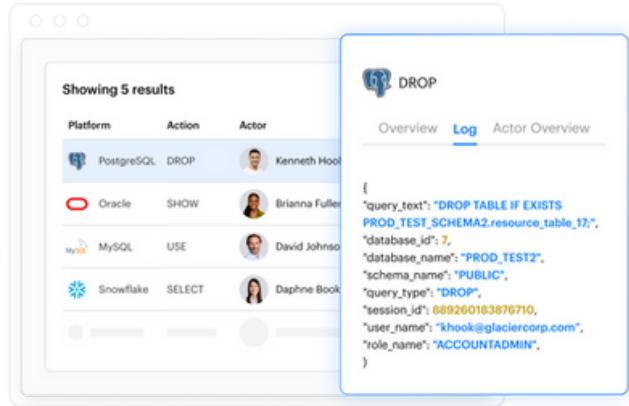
Showing 5 results

| Platform | Action | Actor |
|---|---|---|
| PostgreSQL | DROP | Kenneth Hool |
| Oracle | SHOW | Brianna Fuller |
| MySQL | USE | David Johnso |
| Snowflake | SELECT | Daphne Book |

DROP

Overview Log Actor Overview

{
"query_text": "DROP TABLE IF EXISTS PROD_TEST_SCHEMA2.resource_table_17;",
"database_id": 7,
"database_name": "PROD_TEST2",
"schema_name": "PUBLIC",
"query_type": "DROP",
"session_id": 889260183876710,
"user_name": "khook@glaciercorp.com",
"role_name": "ACCOUNTADMIN",
}